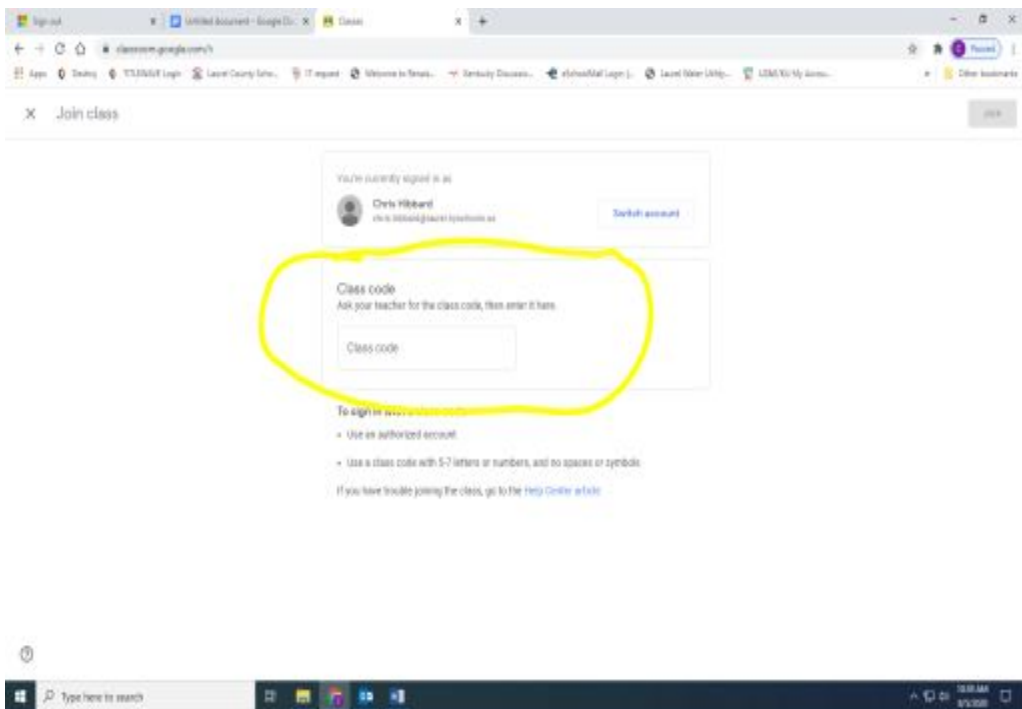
Sign out | Untitled document - Google Do | Classes

classroom.google.com/h

Apps | Desktop | TCLEANUP Login | Laurel County Scho... | IT request | Welcome to Renais... | Kentucky Educatio... | eSchoolMail Login | Laurel Water Utility... | USMLKU My Accou... | Other bookmarks

Paused

× Join class

Join

You're currently signed in as

Chris Hibbard
chris.hibbard@laurel.kyschools.us

Switch account

Class code
Ask your teacher for the class code, then enter it here.

Class code

To sign in with a class code

• Use an authorized account

• Use a class code with 5-7 letters or numbers, and no spaces or symbols

If you have trouble joining the class, go to the Help Center article

Type here to search

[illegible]